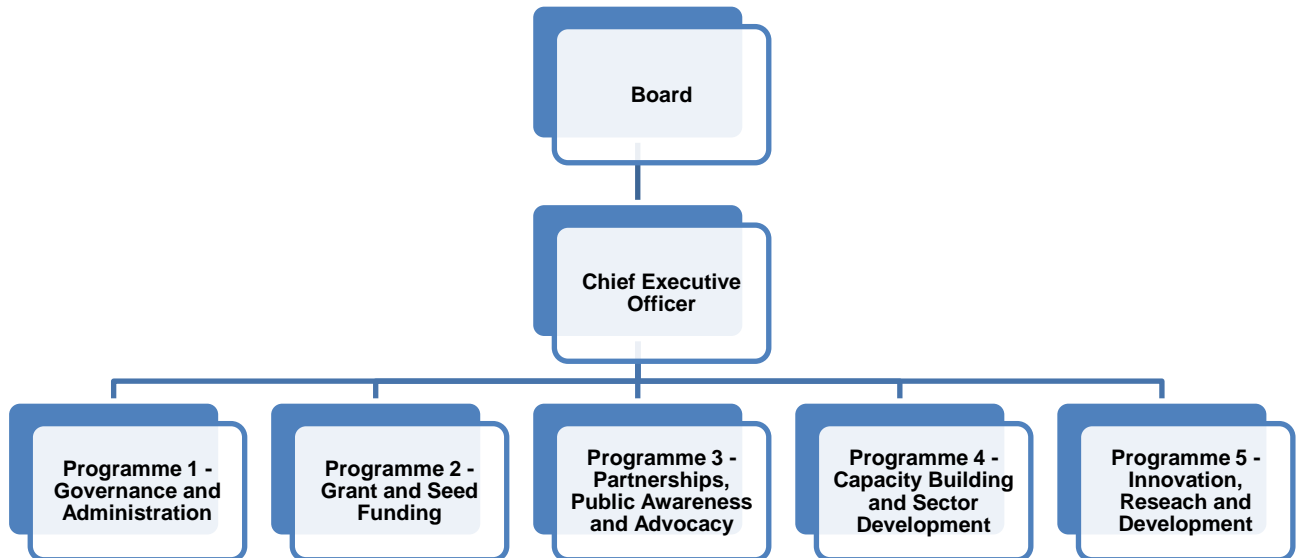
Board

Chief Executive Officer

Programme 1 - Governance and Administration

Programme 2 - Grant and Seed Funding

Programme 3 - Partnerships, Public Awareness and Advocacy

Programme 4 - Capacity Building and Sector Development

Programme 5 - Innovation, Reseach and Development